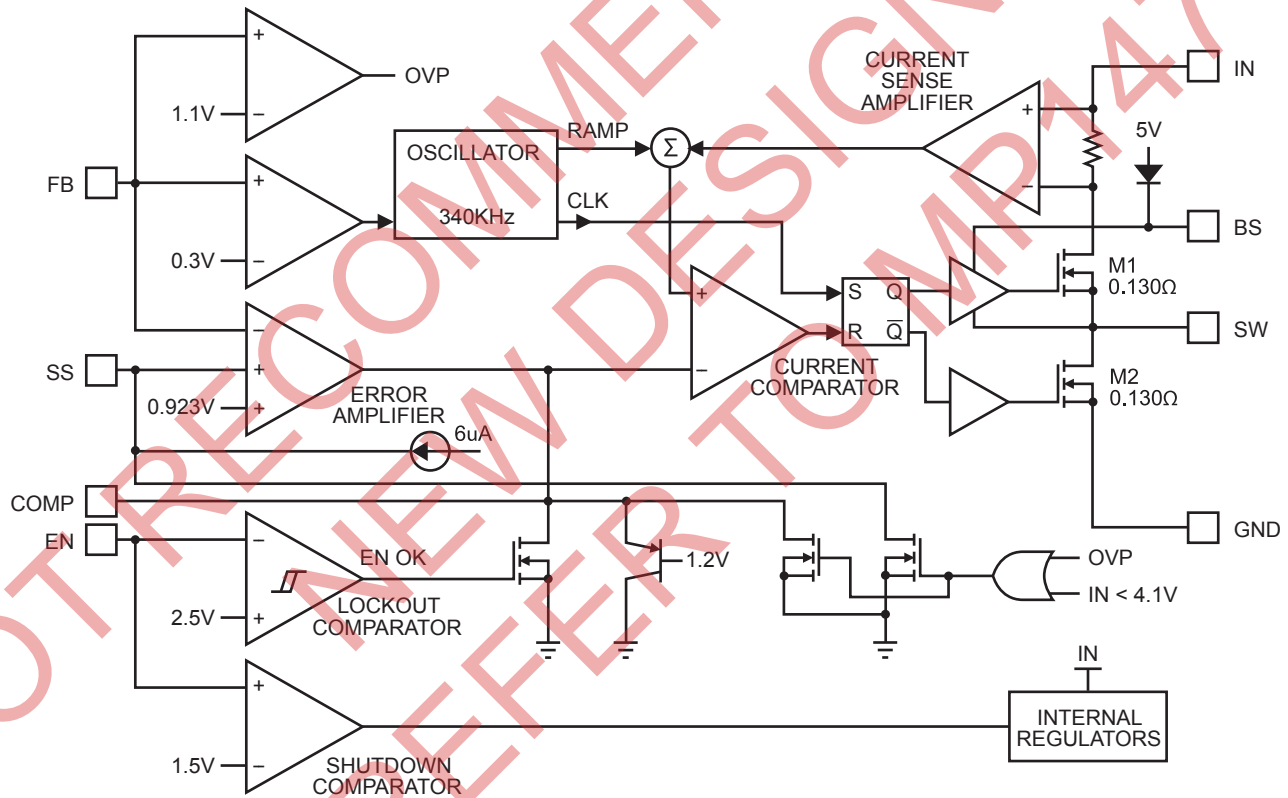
OVP
1.1V
FB
0.3V
OSCILLATOR
340KHz
RAMP
CLK
$\Sigma$
CURRENT SENSE AMPLIFIER
IN
5V
BS
M1 0.130Ω
SW
M2 0.130Ω
GND
S
R
Q
$\overline{Q}$
CURRENT COMPARATOR
SS
0.923V
ERROR AMPLIFIER
6uA
COMP
EN
EN OK
LOCKOUT COMPARATOR
2.5V
1.2V
OVP
IN < 4.1V
1.5V
SHUTDOWN COMPARATOR
IN
INTERNAL REGULATORS
NOT RECOMMENDED FOR NEW DESIGNS REFER TO MP14